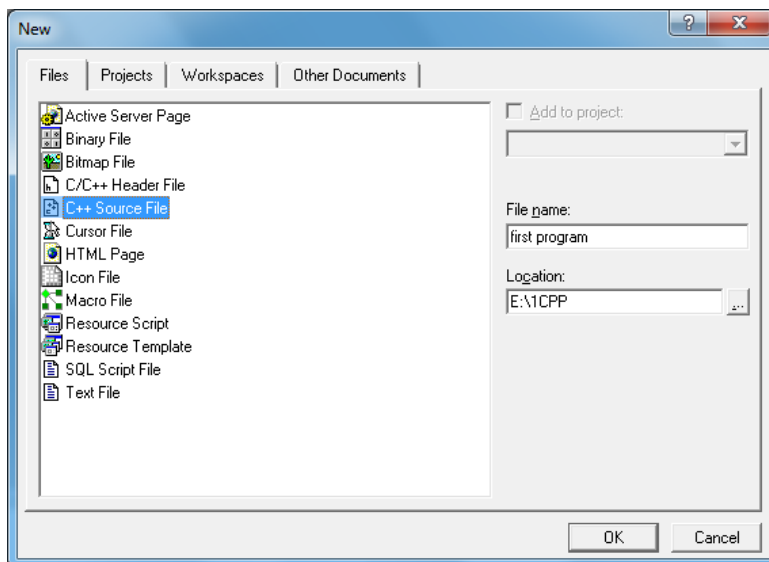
New

?

X

Files
Projects
Workspaces
Other Documents

Active Server Page
Binary File
Bitmap File
C/C++ Header File
C++ Source File
Cursor File
HTML Page
Icon File
Macro File
Resource Script
Resource Template
SQL Script File
Text File

Add to project:

File name:
first program

Location:
E:\1CPP
...

OK
Cancel